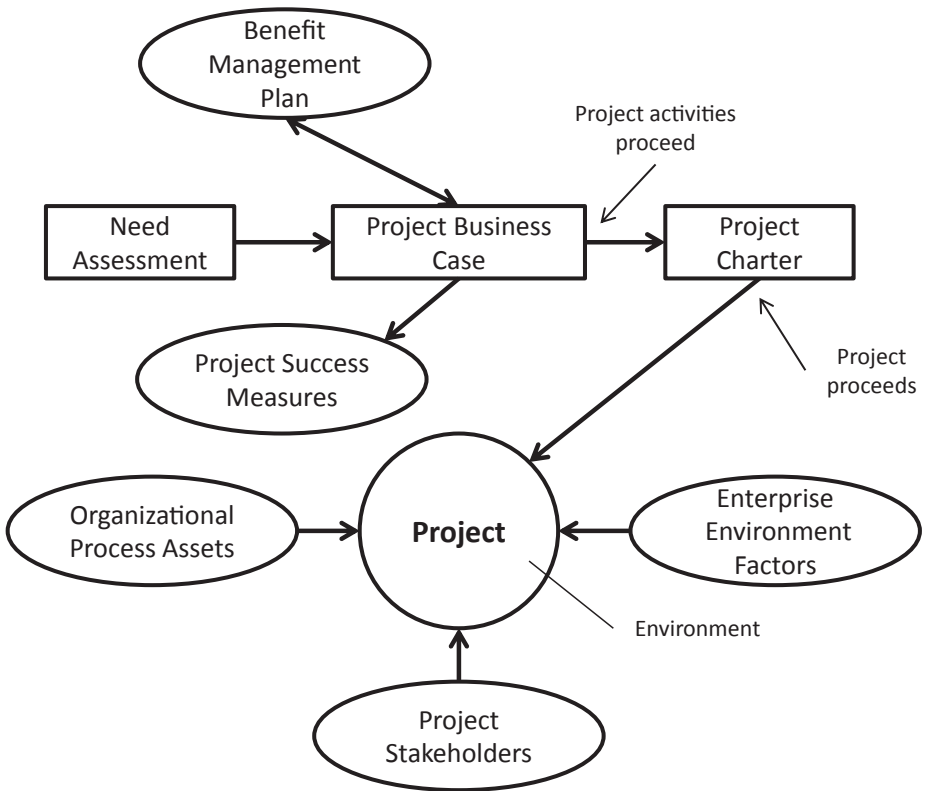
Benefit Management Plan

Project activities proceed

Need Assessment

Project Business Case

Project Charter

Project Success Measures

Project proceeds

Organizational Process Assets

**Project**

Enterprise Environment Factors

Environment

Project Stakeholders